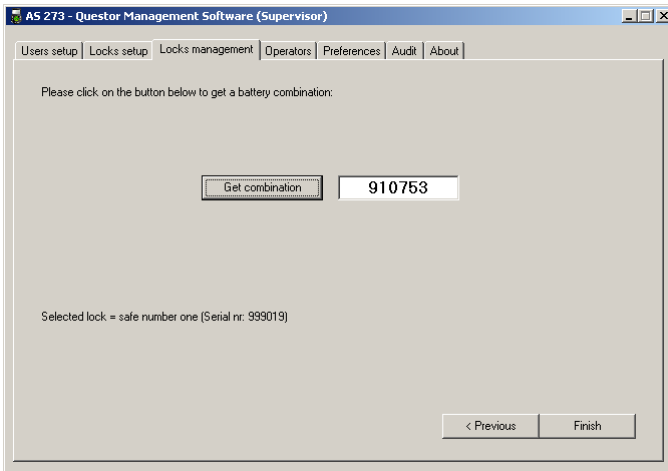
AS 273 - Questor Management Software (Supervisor)

Users setup | Locks setup | Locks management | Operators | Preferences | Audit | About

Please click on the button below to get a battery combination:

Get combination

910753

Selected lock = safe number one (Serial nr: 999019)

< Previous

Finish